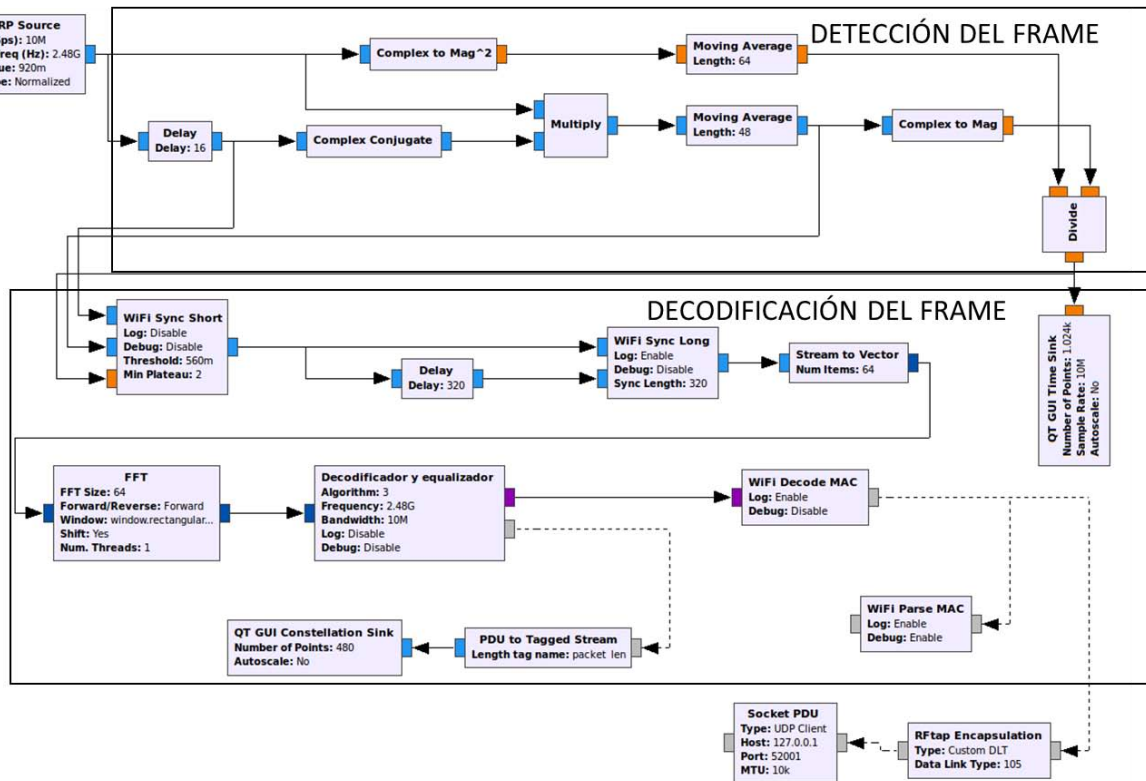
RP Source
ps): 10M
req (Hz): 2.48G
ue: 920m
pe: Normalized

DETECCIÓN DEL FRAME

Complex to Mag^2

Moving Average
Length: 64

Delay
Delay: 16

Complex Conjugate

Multiply

Moving Average
Length: 48

Complex to Mag

Divide

DECODIFICACIÓN DEL FRAME

WiFi Sync Short
Log: Disable
Debug: Disable
Threshold: 560m
Min Plateau: 2

Delay
Delay: 320

WiFi Sync Long
Log: Enable
Debug: Disable
Sync Length: 320

Stream to Vector
Num Items: 64

QT GUI Time Sink
Number of Points: 1.024k
Sample Rate: 10M
Autoscale: No

FFT
FFT Size: 64
Forward/Reverse: Forward
Window: window.rectangular...
Shift: Yes
Num. Threads: 1

Decodificador y equalizador
Algorithm: 3
Frequency: 2.48G
Bandwidth: 10M
Log: Disable
Debug: Disable

WiFi Decode MAC
Log: Enable
Debug: Disable

WiFi Parse MAC
Log: Enable
Debug: Enable

QT GUI Constellation Sink
Number of Points: 480
Autoscale: No

PDU to Tagged Stream
Length tag name: packet_len

Socket PDU
Type: UDP Client
Host: 127.0.0.1
Port: 52001
MTU: 10k

RFtap Encapsulation
Type: Custom DLT
Data Link Type: 105